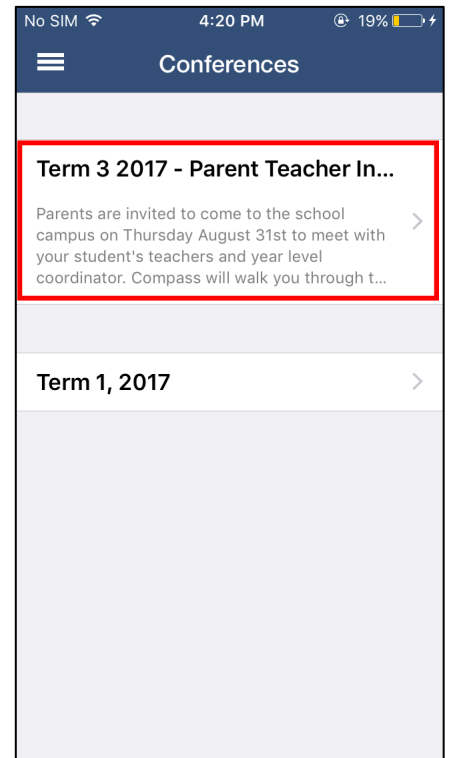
No SIM 4:20 PM 19%

Conferences

Term 3 2017 - Parent Teacher In...

Parents are invited to come to the school campus on Thursday August 31st to meet with your student's teachers and year level coordinator. Compass will walk you through t...

Term 1, 2017